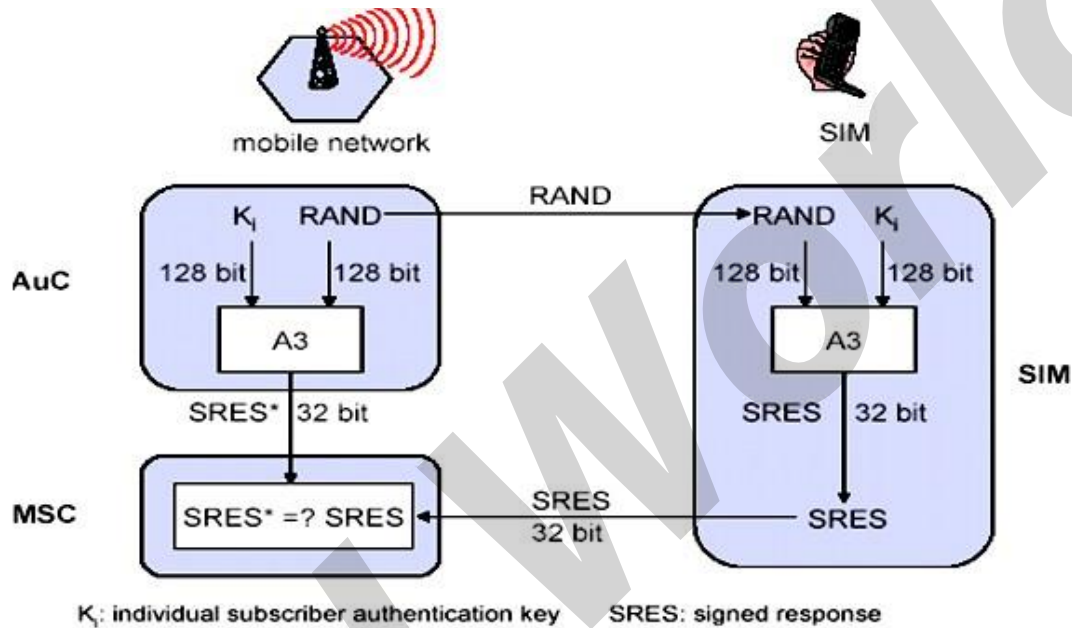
mobile network

SIM

AuC

$K_i$

RAND

128 bit

128 bit

A3

SRES* 32 bit

RAND

RAND

$K_i$

128 bit

128 bit

A3

SRES 32 bit

SIM

MSC

SRES* =? SRES

SRES
32 bit

SRES

$K_i$: individual subscriber authentication key SRES: signed response

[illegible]